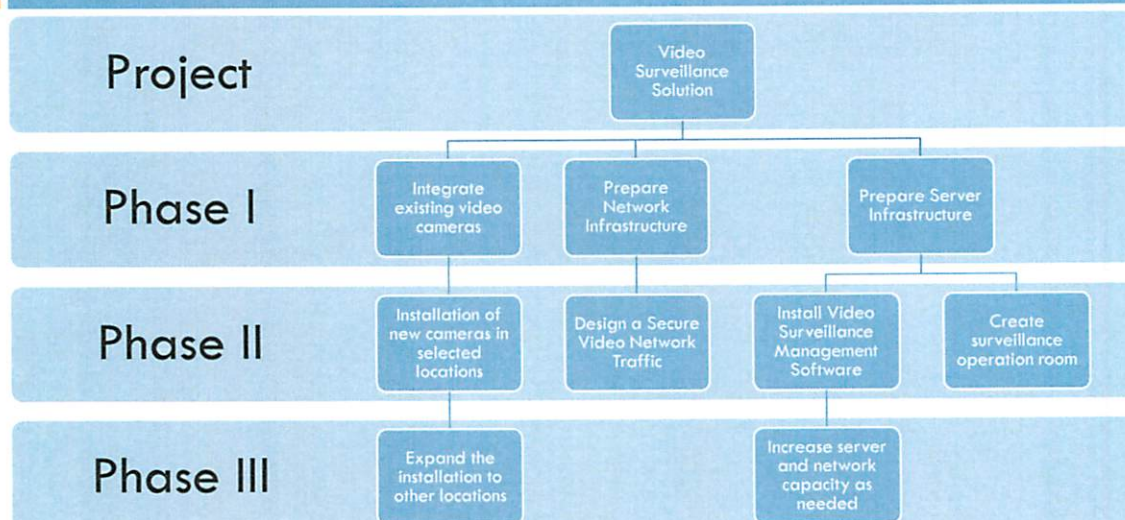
Project

Video Surveillance Solution

Phase I

Integrate existing video cameras

Prepare Network Infrastructure

Prepare Server Infrastructure

Phase II

Installation of new cameras in selected locations

Design a Secure Video Network Traffic

Install Video Surveillance Management Software

Create surveillance operation room

Phase III

Expand the installation to other locations

Increase server and network capacity as needed